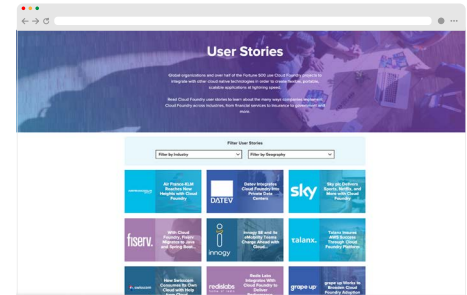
User Stories

Global organizations and over half of the Fortune 500 use Cloud Foundry projects to integrate with other cloud-native technologies in order to create flexible, portable, scalable applications at lightning speed.

Read Cloud Foundry user stories to learn about the many ways companies implement Cloud Foundry across industries, from financial services to insurance to government and more.

Filter User Stories

Filter by Industry

Filter by Geography

Air France-KLM Reaches New Heights with Cloud Foundry

DATEV

Datev Integrates Cloud Foundry Into Private Data Centers

sky

Sky plc Delivers Sports, Netflix, and More with Cloud Foundry

fiserv.

With Cloud Foundry, Fiserv Migrates to Java and Spring Boot

innogy

Innogy SE and its eMobility Teams Charge Ahead with Cloud...

talanx.

Talanx Insures AWS Success Through Cloud Foundry Platform

How Swisscom Consumes Its Own Cloud with Help from Cloud...

redislabs

Redis Labs Integrates With Cloud Foundry to Deliver...

grape up

grape up Works to Broaden Cloud Foundry Adoption